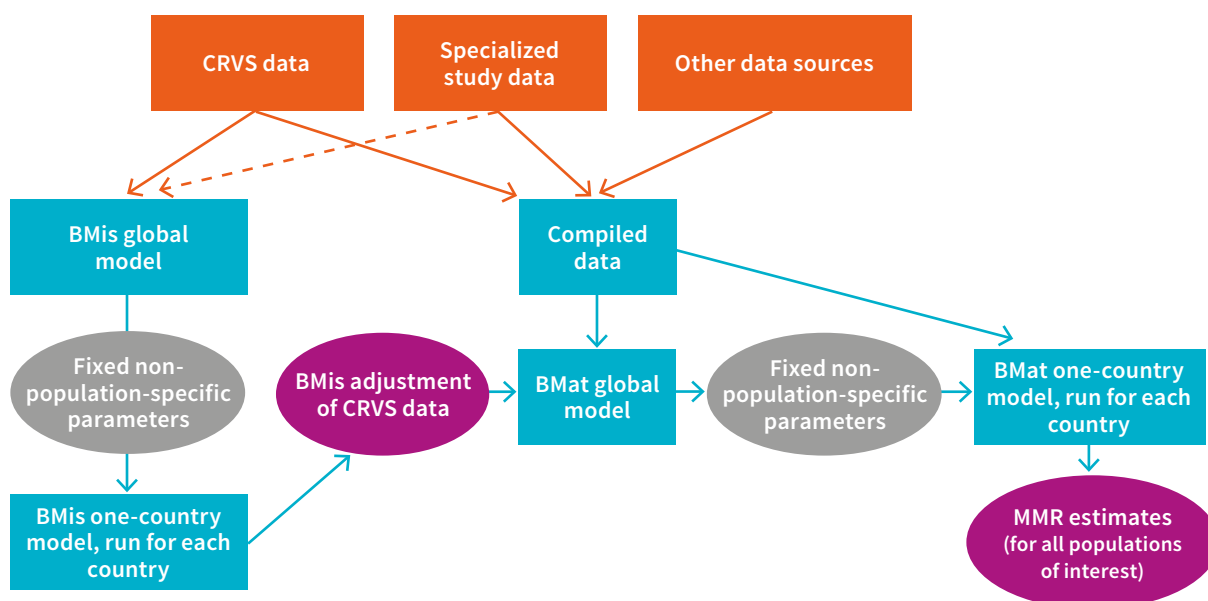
CRVS data

Specialized study data

Other data sources

BMis global model

Compiled data

Fixed non-population-specific parameters

BMis adjustment of CRVS data

BMat global model

Fixed non-population-specific parameters

BMat one-country model, run for each country

BMis one-country model, run for each country

MMR estimates (for all populations of interest)